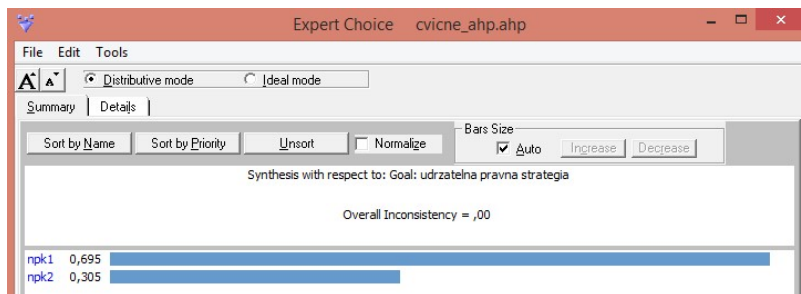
Expert Choice cvicne_ahp.ahp

File Edit Tools

A A Distributive mode Ideal mode

Summary | Details

Sort by Name | Sort by Priority | Unsort | Normalize

Bars Size
Auto | Increase | Decrease

Synthesis with respect to: Goal: udrzatelna pravna strategia

Overall Inconsistency = ,00

npk1 0,695
npk2 0,305